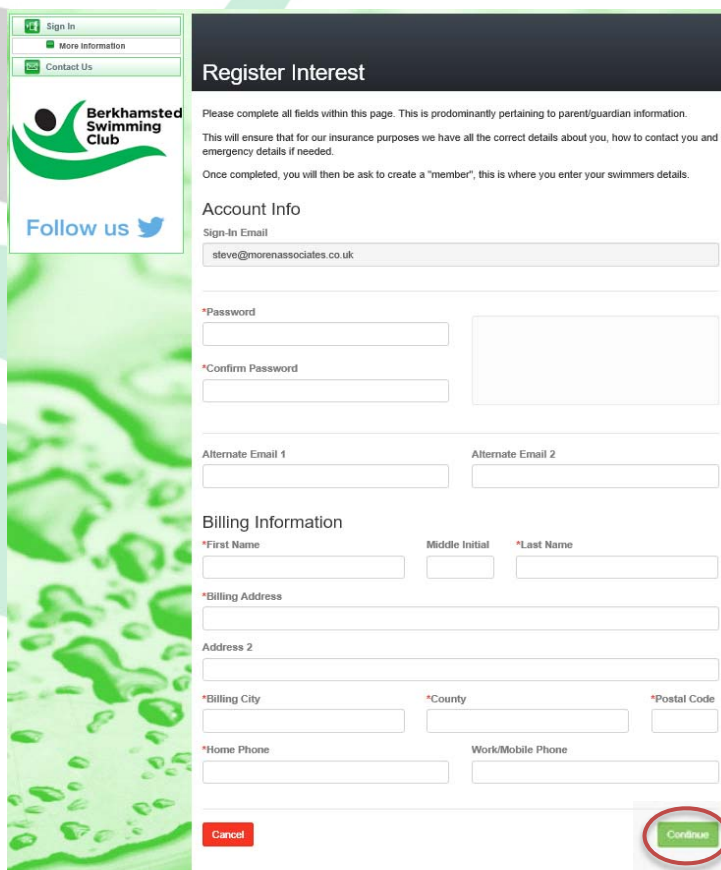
Sign In
More Information
Contact Us

Berkhamsted Swimming Club

Follow us

Register Interest

Please complete all fields within this page. This is prodominantly pertaining to parent/guardian information.

This will ensure that for our insurance purposes we have all the correct details about you, how to contact you and emergency details if needed.

Once completed, you will then be ask to create a "member", this is where you enter your swimmers details.

Account Info

Sign-In Email

steve@morenassociates.co.uk

*Password

*Confirm Password

Alternate Email 1

Alternate Email 2

Billing Information

*First Name

Middle Initial

*Last Name

*Billing Address

Address 2

*Billing City

*County

*Postal Code

*Home Phone

Work/Mobile Phone

Cancel

Continue